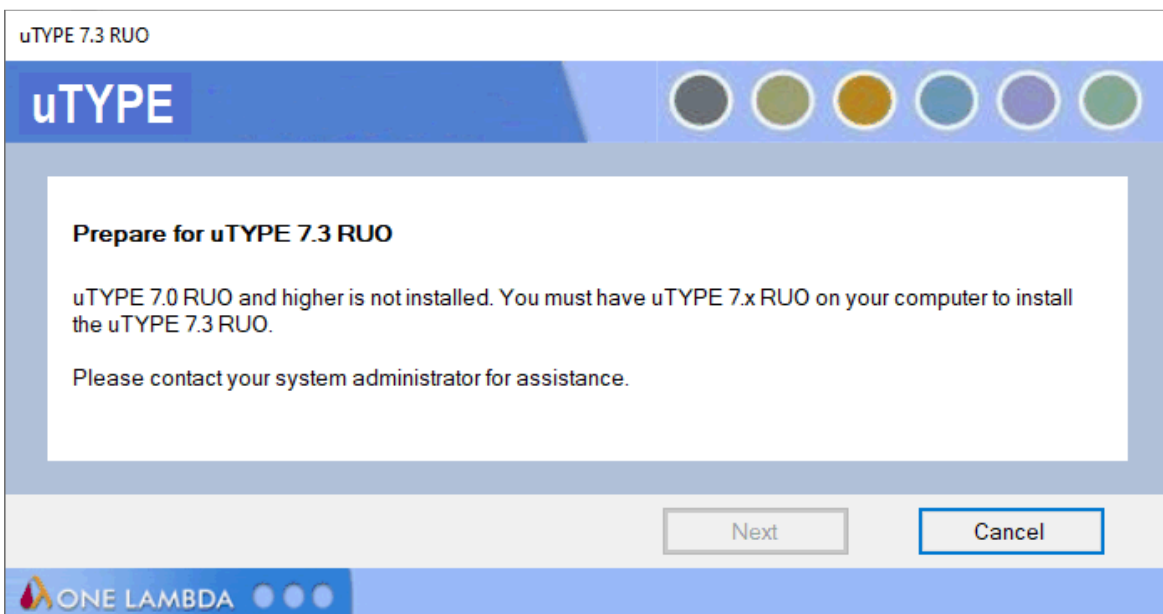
uTYPE 7.3 RUO

uTYPE

Prepare for uTYPE 7.3 RUO

uTYPE 7.0 RUO and higher is not installed. You must have uTYPE 7.x RUO on your computer to install the uTYPE 7.3 RUO.

Please contact your system administrator for assistance.

Next

Cancel

ONE LAMBDA